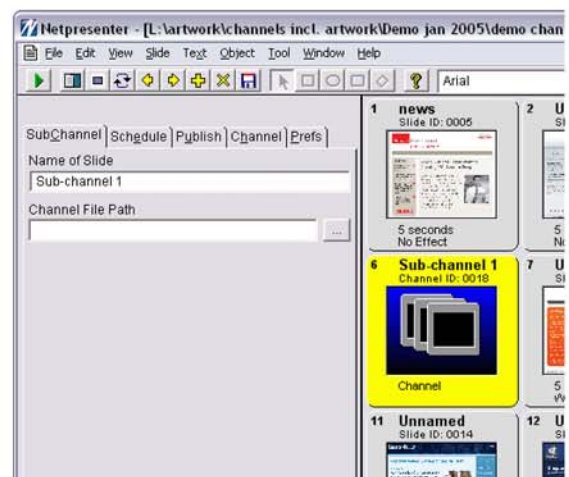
Netpresenter - [L:\artwork\channels incl. artwork\Demo jan 2005\demo chan

File Edit View Slide Text Object Tool Window Help

Arial

SubChannel Schedule Publish Channel Prefs

Name of Slide

Sub-channel 1

Channel File Path

...

1 news
Slide ID: 0005

5 seconds
No Effect

2 U
Sl

5
No

6 Sub-channel 1
Channel ID: 0018

Channel

7 U
Sl

5
W

11 Unnamed
Slide ID: 0014

12 U
Sl